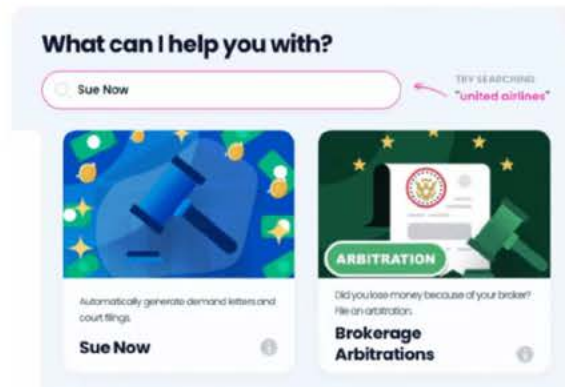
What can I help you with?

Sue Now

TRY SEARCHING
"united airlines"

Automatically generate demand letters and court filings.

Sue Now

ARBITRATION

Did you lose money because of your broker? File an arbitration.

Brokerage Arbitrations